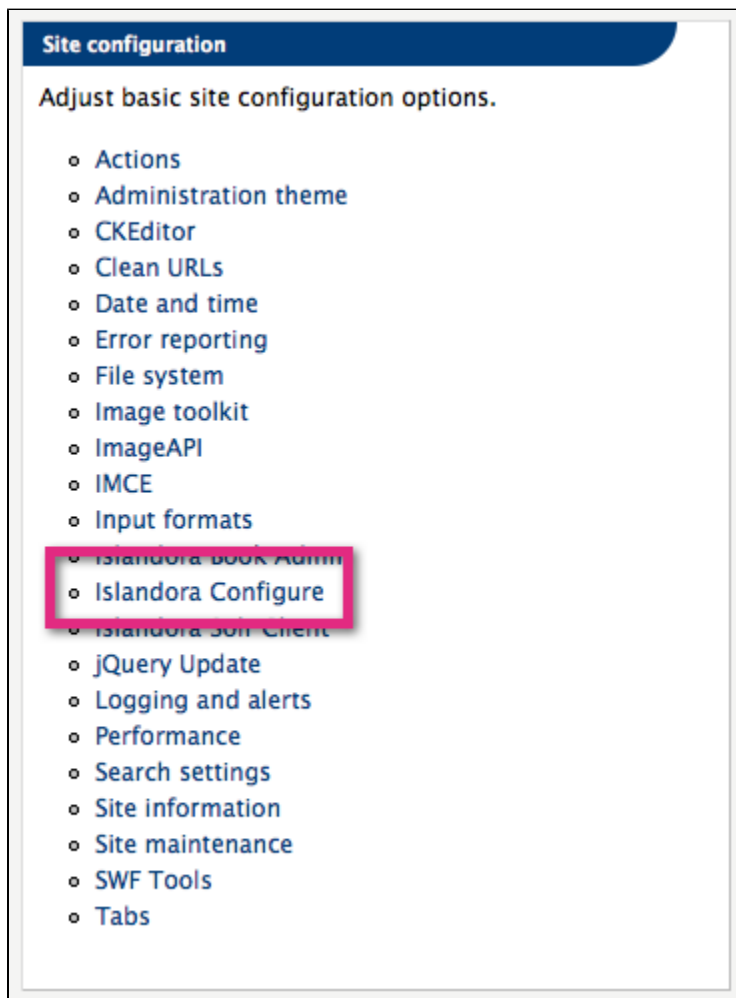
Site configuration

Adjust basic site configuration options.

- Actions
- Administration theme
- CKEditor
- Clean URLs
- Date and time
- Error reporting
- File system
- Image toolkit
- ImageAPI
- IMCE
- Input formats
- Islandora Book Admin
- Islandora Configure
- Islandora Solr Client
- jQuery Update
- Logging and alerts
- Performance
- Search settings
- Site information
- Site maintenance
- SWF Tools
- Tabs